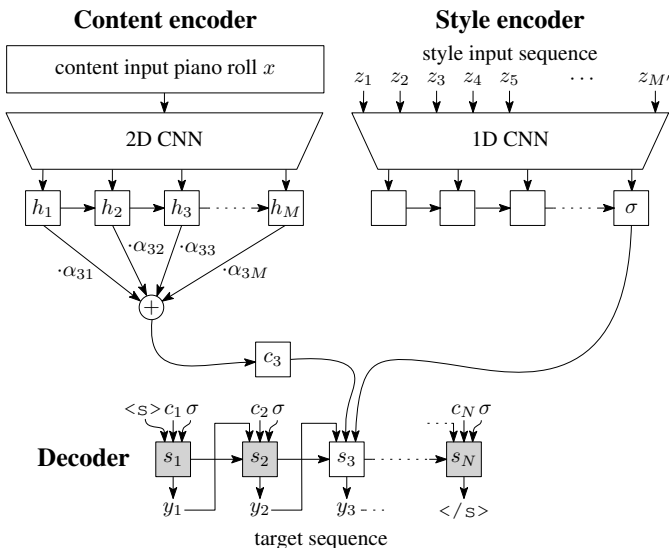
Content encoder

content input piano roll $x$

2D CNN

$h_1$ $h_2$ $h_3$ $h_M$

$\cdot\alpha_{31}$ $\cdot\alpha_{32}$ $\cdot\alpha_{33}$ $\cdot\alpha_{3M}$

$+$

$c_3$

Style encoder

style input sequence

$z_1$ $z_2$ $z_3$ $z_4$ $z_5$ $\cdots$ $z_{M'}$

1D CNN

$\sigma$

Decoder

<s> $c_1$ $\sigma$ $c_2$ $\sigma$ $c_N$ $\sigma$

$s_1$ $s_2$ $s_3$ $s_N$

$y_1$ $y_2$ $y_3$ - - - </s>

target sequence